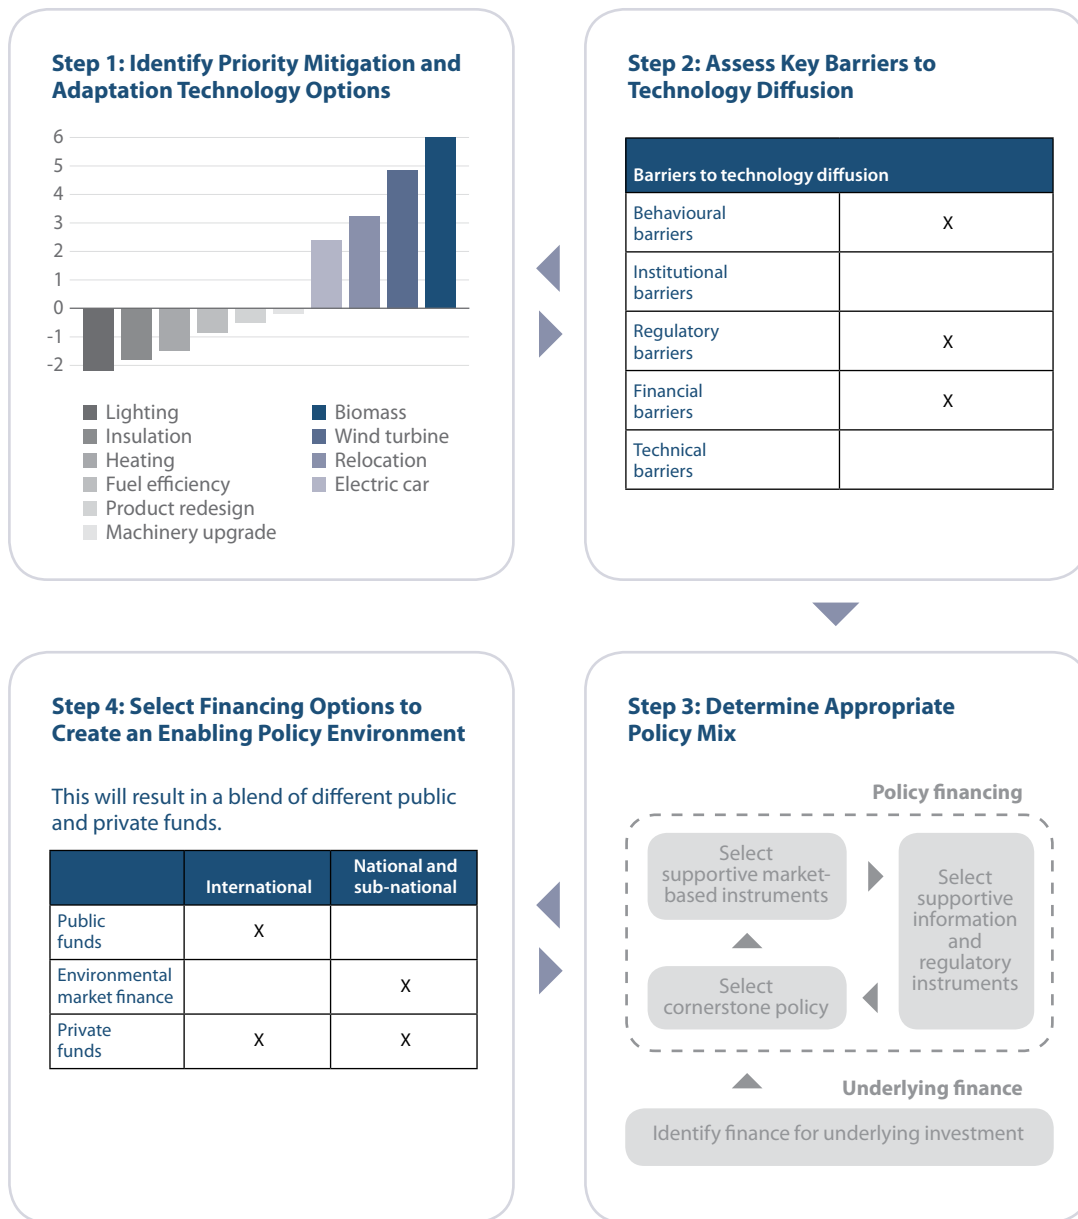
Step 1: Identify Priority Mitigation and Adaptation Technology Options

6
5
4
3
2
1
0
-1
-2

Lighting
Insulation
Heating
Fuel efficiency
Product redesign
Machinery upgrade
Biomass
Wind turbine
Relocation
Electric car

Step 2: Assess Key Barriers to Technology Diffusion

| Barriers to technology diffusion | |
|---|---|
| Behavioural barriers | X |
| Institutional barriers | |
| Regulatory barriers | X |
| Financial barriers | X |
| Technical barriers | |

Step 4: Select Financing Options to Create an Enabling Policy Environment

This will result in a blend of different public and private funds.

| | International | National and sub-national |
|---|---|---|
| Public funds | X | |
| Environmental market finance | | X |
| Private funds | X | X |

Step 3: Determine Appropriate Policy Mix

Policy financing

Select supportive market-based instruments

Select supportive information and regulatory instruments

Select cornerstone policy

Underlying finance

Identify finance for underlying investment